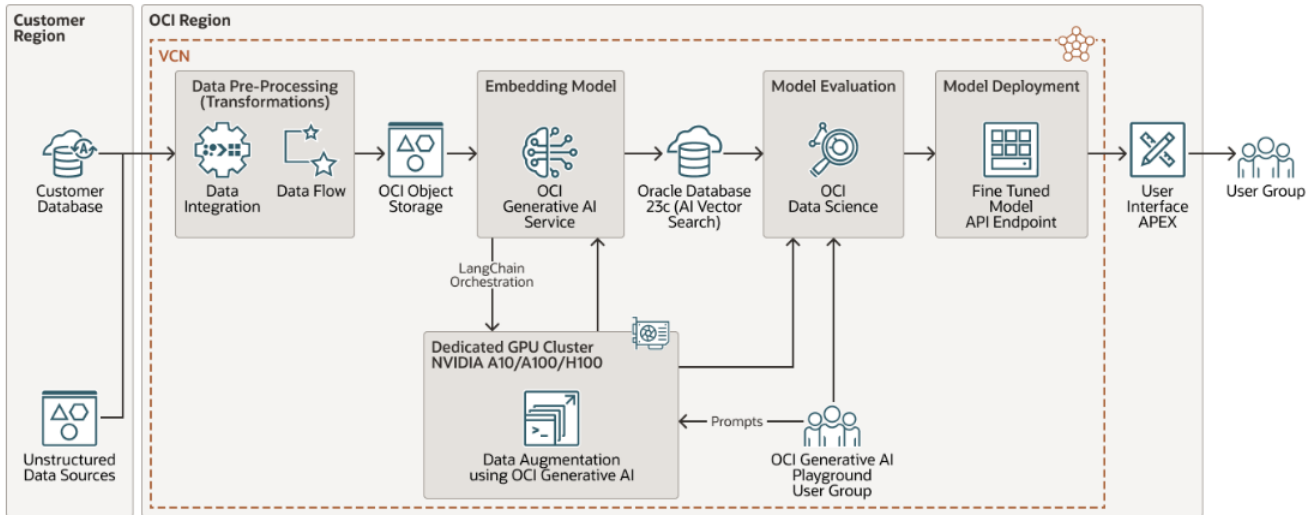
Customer Region

OCI Region

VCN

Customer Database

Unstructured Data Sources

Data Pre-Processing (Transformations)

Data Integration

Data Flow

OCI Object Storage

Embedding Model

OCI Generative AI Service

Oracle Database 23c (AI Vector Search)

Model Evaluation

OCI Data Science

Model Deployment

Fine Tuned Model API Endpoint

User Interface APEX

User Group

LangChain Orchestration

Dedicated GPU Cluster NVIDIA A10/A100/H100

Data Augmentation using OCI Generative AI

Prompts

OCI Generative AI Playground User Group